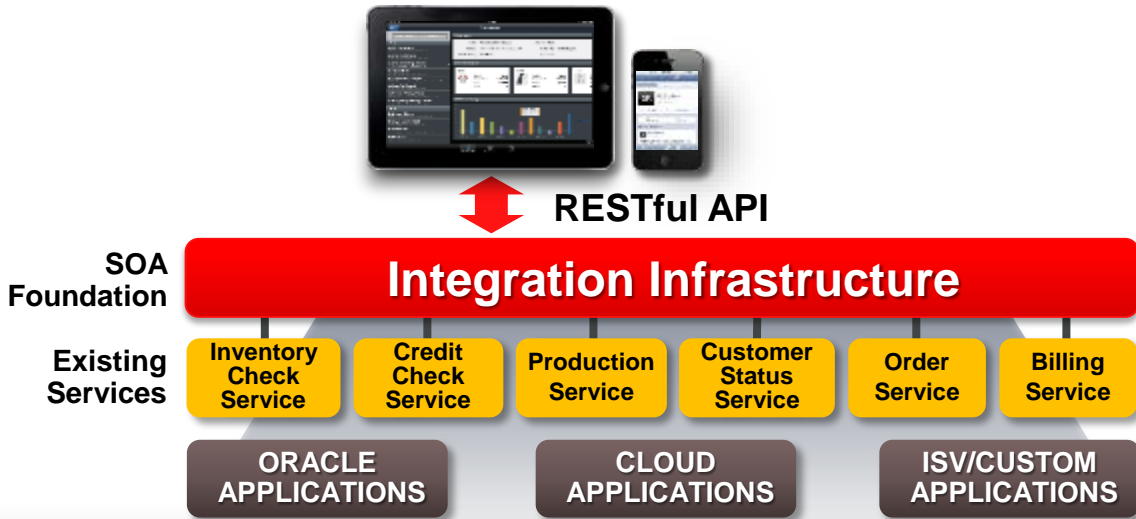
RESTful API

SOA Foundation

Integration Infrastructure

Existing Services

Inventory Check Service

Credit Check Service

Production Service

Customer Status Service

Order Service

Billing Service

ORACLE APPLICATIONS

CLOUD APPLICATIONS

ISV/CUSTOM APPLICATIONS